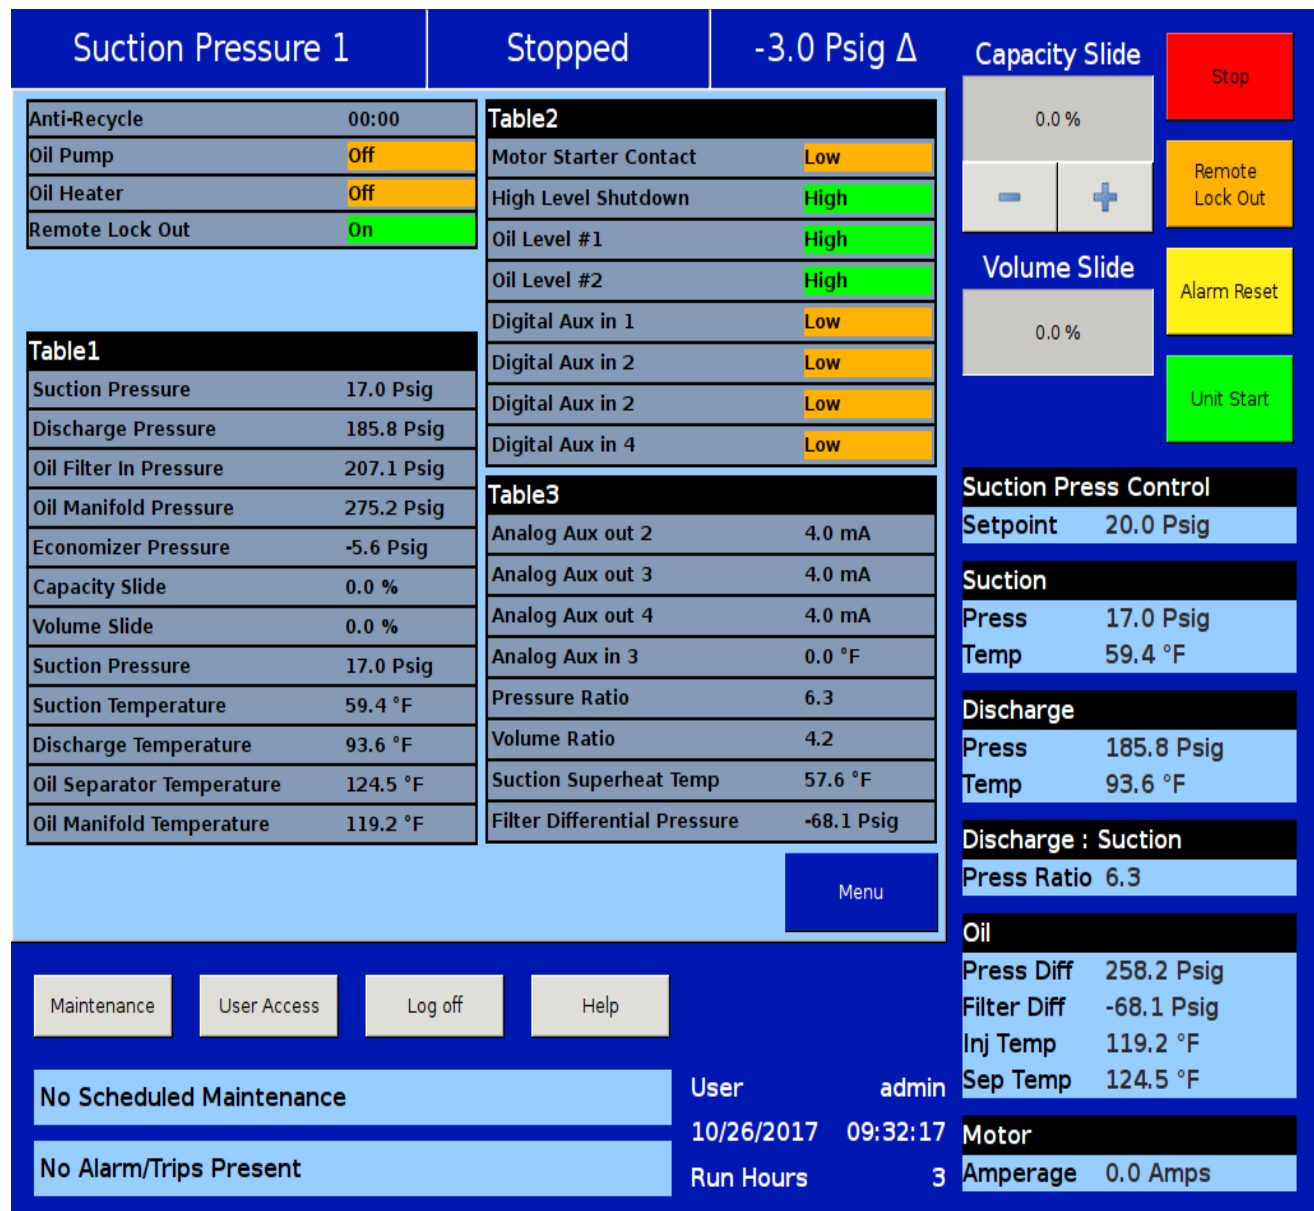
Suction Pressure 1

Stopped

-3.0 Psig Δ

| Anti-Recycle | 00:00 |
|---|---|
| Oil Pump | Off |
| Oil Heater | Off |
| Remote Lock Out | On |

Table1

| Suction Pressure | 17.0 Psig |
|---|---|
| Discharge Pressure | 185.8 Psig |
| Oil Filter In Pressure | 207.1 Psig |
| Oil Manifold Pressure | 275.2 Psig |
| Economizer Pressure | -5.6 Psig |
| Capacity Slide | 0.0 % |
| Volume Slide | 0.0 % |
| Suction Pressure | 17.0 Psig |
| Suction Temperature | 59.4 °F |
| Discharge Temperature | 93.6 °F |
| Oil Separator Temperature | 124.5 °F |
| Oil Manifold Temperature | 119.2 °F |

Table2

| Motor Starter Contact | Low |
|---|---|
| High Level Shutdown | High |
| Oil Level #1 | High |
| Oil Level #2 | High |
| Digital Aux in 1 | Low |
| Digital Aux in 2 | Low |
| Digital Aux in 2 | Low |
| Digital Aux in 4 | Low |

Table3

| Analog Aux out 2 | 4.0 mA |
|---|---|
| Analog Aux out 3 | 4.0 mA |
| Analog Aux out 4 | 4.0 mA |
| Analog Aux in 3 | 0.0 °F |
| Pressure Ratio | 6.3 |
| Volume Ratio | 4.2 |
| Suction Superheat Temp | 57.6 °F |
| Filter Differential Pressure | -68.1 Psig |

Menu

Capacity Slide

0.0 %

−
+

Volume Slide

0.0 %

Stop

Remote Lock Out

Alarm Reset

Unit Start

Suction Press Control
Setpoint 20.0 Psig

Suction
Press 17.0 Psig
Temp 59.4 °F

Discharge
Press 185.8 Psig
Temp 93.6 °F

Discharge : Suction
Press Ratio 6.3

Oil
Press Diff 258.2 Psig
Filter Diff -68.1 Psig
Inj Temp 119.2 °F
Sep Temp 124.5 °F

Motor
Amperage 0.0 Amps

Maintenance
User Access
Log off
Help

No Scheduled Maintenance

No Alarm/Trips Present

User admin
10/26/2017 09:32:17
Run Hours 3